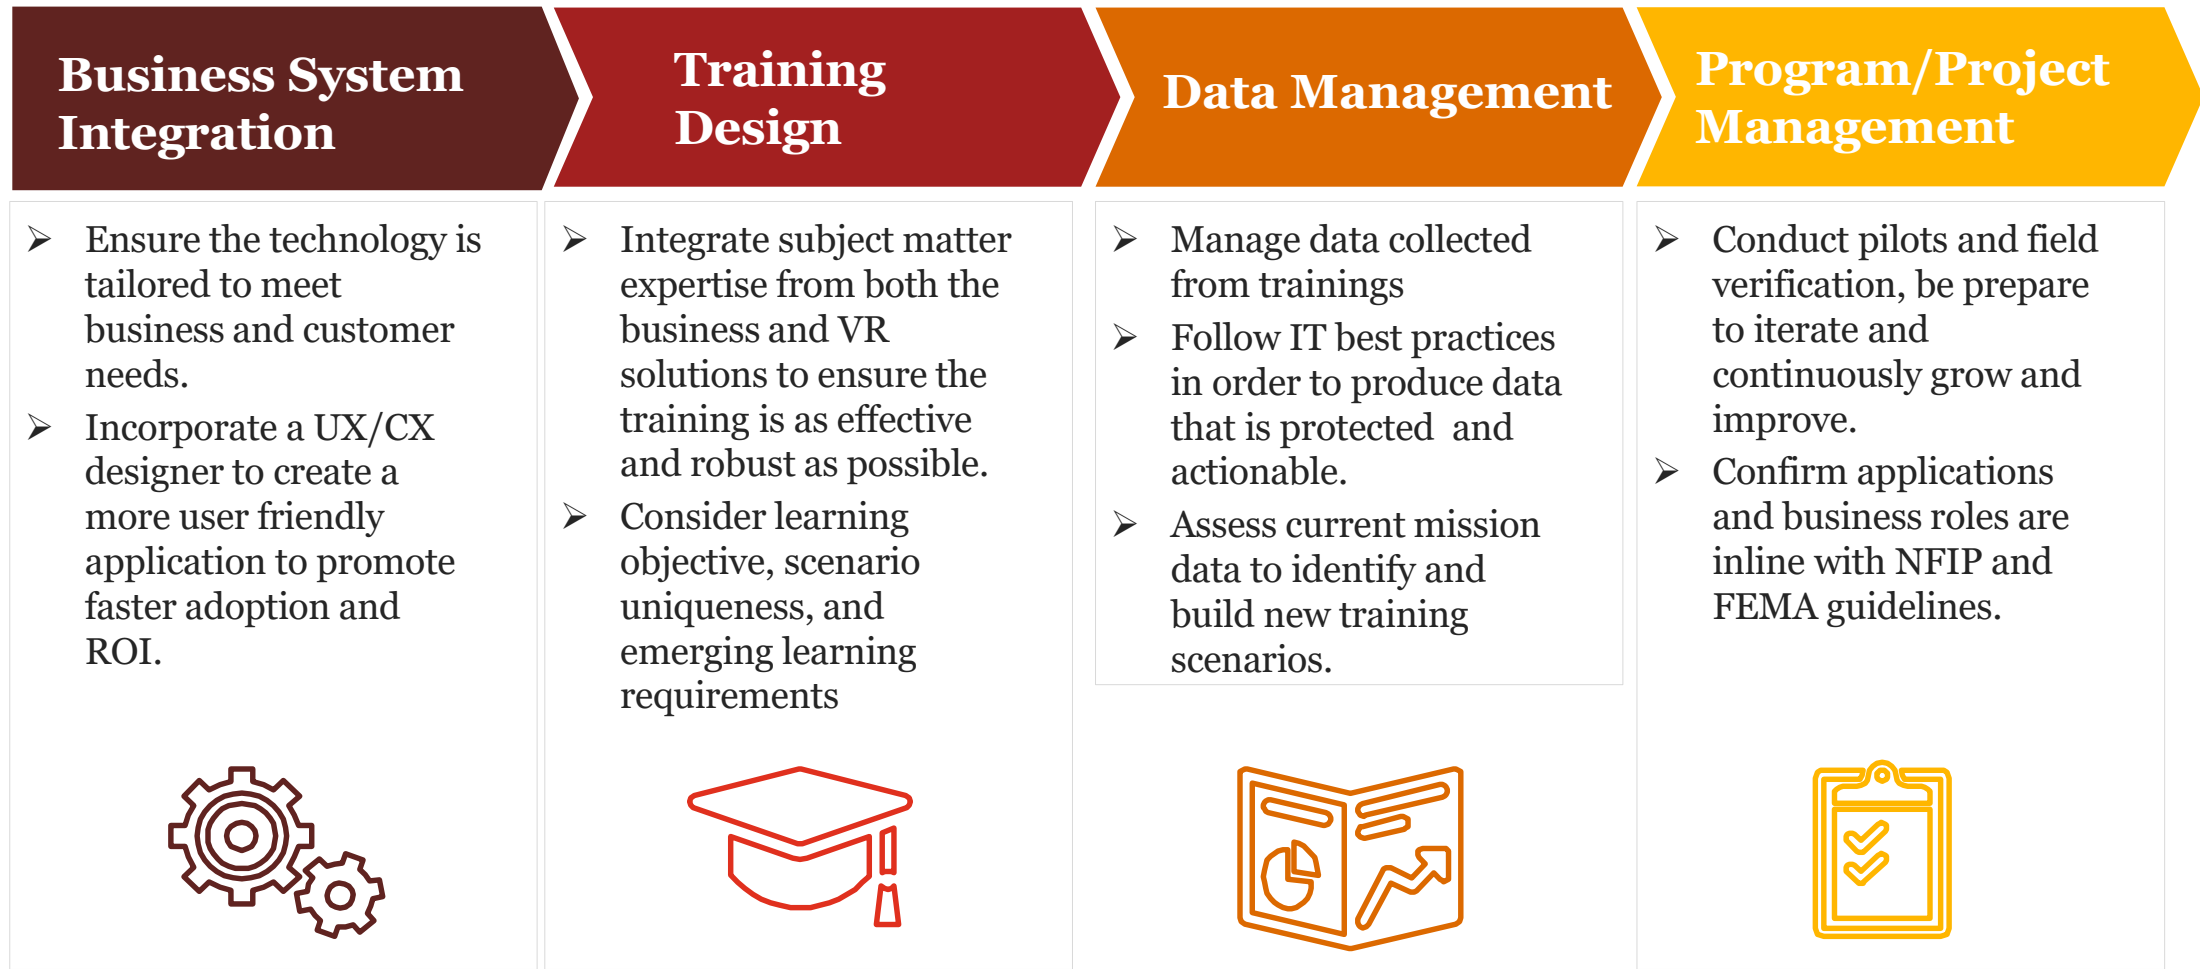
Business System Integration

Training Design

Data Management

Program/Project Management

➢ Ensure the technology is tailored to meet business and customer needs.

➢ Incorporate a UX/CX designer to create a more user friendly application to promote faster adoption and ROI.

➢ Integrate subject matter expertise from both the business and VR solutions to ensure the training is as effective and robust as possible.

➢ Consider learning objective, scenario uniqueness, and emerging learning requirements

➢ Manage data collected from trainings

➢ Follow IT best practices in order to produce data that is protected and actionable.

➢ Assess current mission data to identify and build new training scenarios.

➢ Conduct pilots and field verification, be prepare to iterate and continuously grow and improve.

➢ Confirm applications and business roles are inline with NFIP and FEMA guidelines.